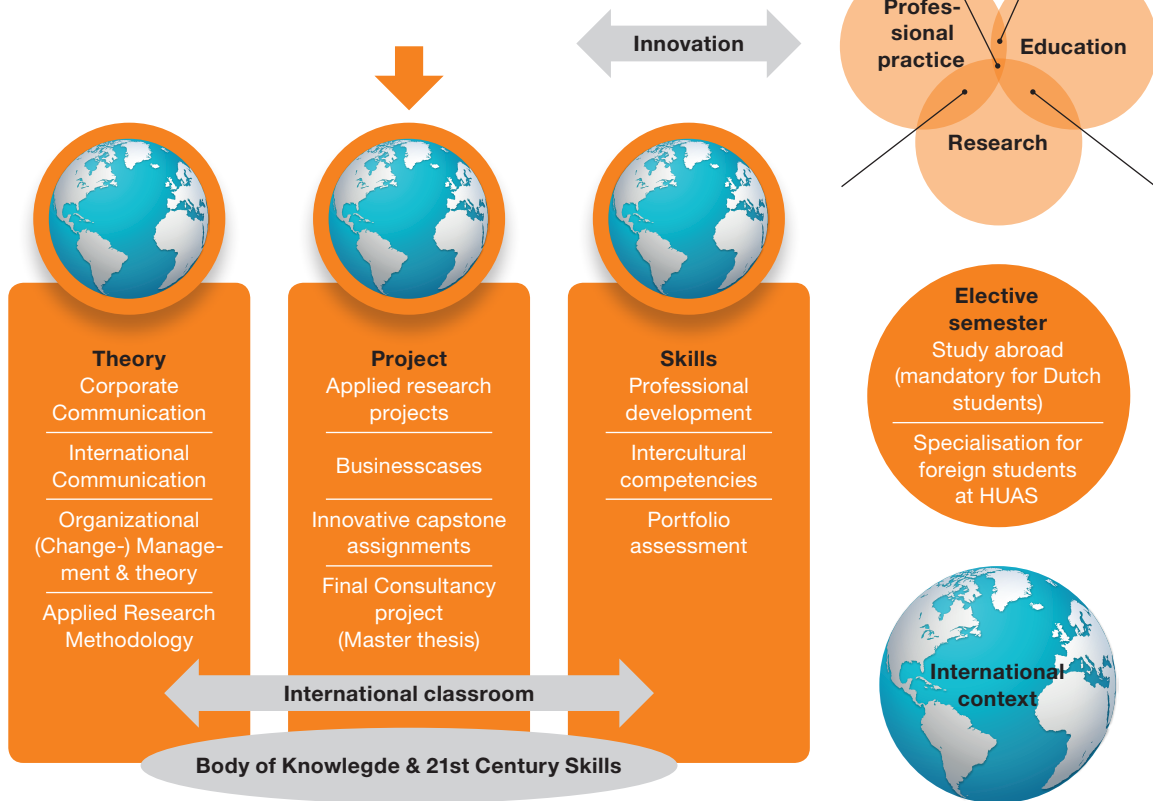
Innovation

Professional practice

Education

Research

Theory
Corporate Communication

International Communication

Organizational (Change-) Management & theory

Applied Research Methodology

Project
Applied research projects

Businesscases

Innovative capstone assignments

Final Consultancy project (Master thesis)

Skills
Professional development

Intercultural competencies

Portfolio assessment

Elective semester
Study abroad (mandatory for Dutch students)

Specialisation for foreign students at HUAS

International context

International classroom

Body of Knowlegde & 21st Century Skills